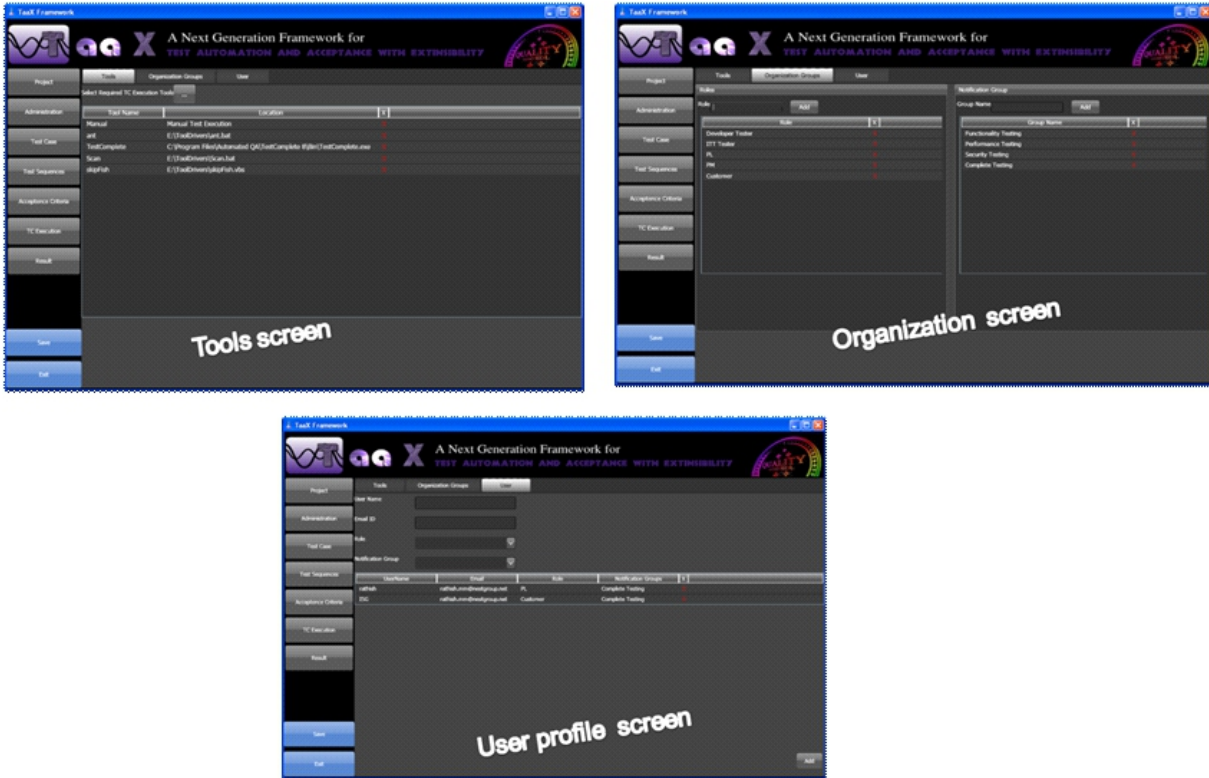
TaaX Framework

aa X A Next Generation Framework for TEST AUTOMATION AND ACCEPTANCE WITH EXTENSIBILITY

Project
Administration
Test Case
Test Sequences
Acceptance Criteria
TC Execution
Result
Save
Exit

Tools | Organization Groups | User

Select Required TC Execution Tools ...

| Tool Name | Location | X |
|---|---|---|
| Manual | Manual Test Execution | X |
| ant | E:\ToolDrivers\ant.bat | X |
| TestComplete | C:\Program Files\Automated QA\TestComplete 8\Bin\TestComplete.exe | X |
| Scan | E:\ToolDrivers\Scan.bat | X |
| skipFish | E:\ToolDrivers\skipFish.vbs | X |

Tools screen

TaaX Framework

aa X A Next Generation Framework for TEST AUTOMATION AND ACCEPTANCE WITH EXTENSIBILITY

Project
Administration
Test Case
Test Sequences
Acceptance Criteria
TC Execution
Result
Save
Exit

Tools | Organization Groups | User

Roles
Role Add

| Role | X |
|---|---|
| Developer Tester | X |
| ITT Tester | X |
| PL | X |
| PM | X |
| Customer | X |

Notification Group
Group Name Add

| Group Name | X |
|---|---|
| Functionality Testing | X |
| Performance Testing | X |
| Security Testing | X |
| Complete Testing | X |

Organization screen

TaaX Framework

aa X A Next Generation Framework for TEST AUTOMATION AND ACCEPTANCE WITH EXTENSIBILITY

Project
Administration
Test Case
Test Sequences
Acceptance Criteria
TC Execution
Result
Save
Exit

Tools | Organization Groups | User

User Name
Email ID
Role
Notification Group

| UserName | Email | Role | Notification Groups | X |
|---|---|---|---|---|
| rathish | rathish.mm@esalgroup.net | PL | Complete Testing | X |
| ISG | rathish.mm@esalgroup.net | Customer | Complete Testing | X |

User profile screen

Add